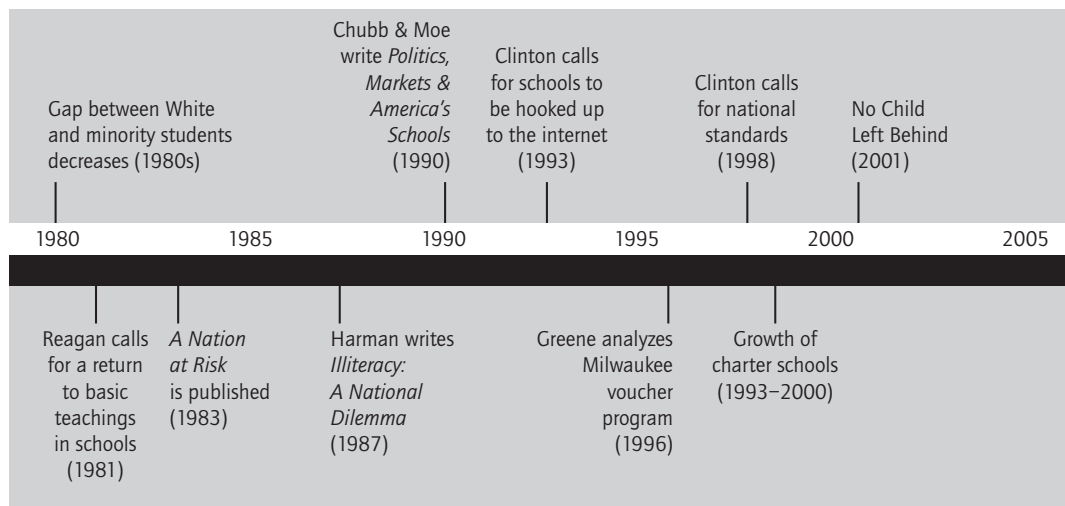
Gap between White and minority students decreases (1980s)

Chubb & Moe write *Politics, Markets & America's Schools* (1990)

Clinton calls for schools to be hooked up to the internet (1993)

Clinton calls for national standards (1998)

No Child Left Behind (2001)

1980 1985 1990 1995 2000 2005

Reagan calls for a return to basic teachings in schools (1981)

*A Nation at Risk* is published (1983)

Harman writes *Illiteracy: A National Dilemma* (1987)

Greene analyzes Milwaukee voucher program (1996)

Growth of charter schools (1993–2000)